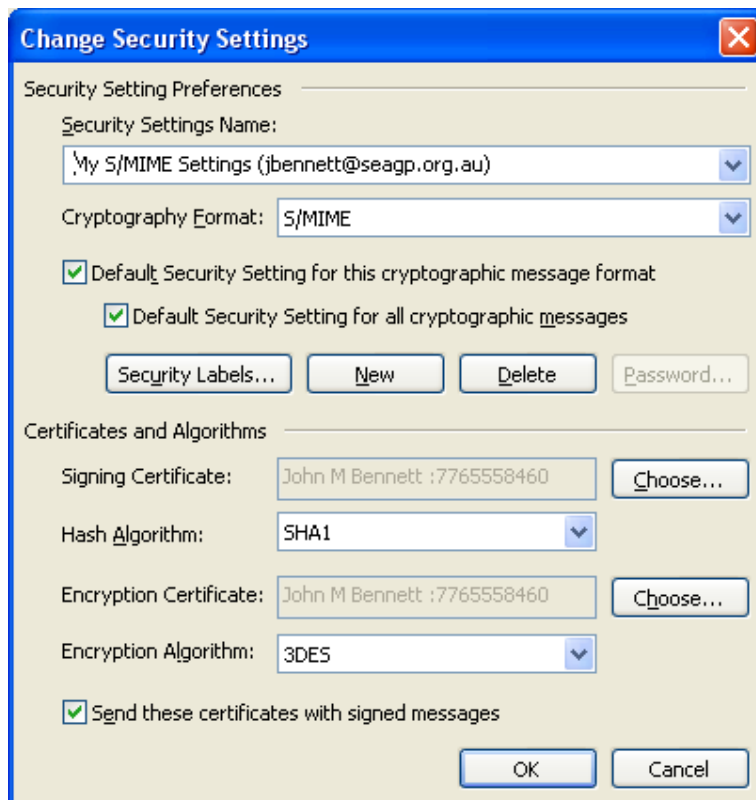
Change Security Settings

Security Setting Preferences

Security Settings Name:

My S/MIME Settings (jbennett@seagp.org.au)

Cryptography Format: S/MIME

Default Security Setting for this cryptographic message format

Default Security Setting for all cryptographic messages

Security Labels... New Delete Password...

Certificates and Algorithms

Signing Certificate: John M Bennett :7765558460 Choose...

Hash Algorithm: SHA1

Encryption Certificate: John M Bennett :7765558460 Choose...

Encryption Algorithm: 3DES

Send these certificates with signed messages

OK Cancel